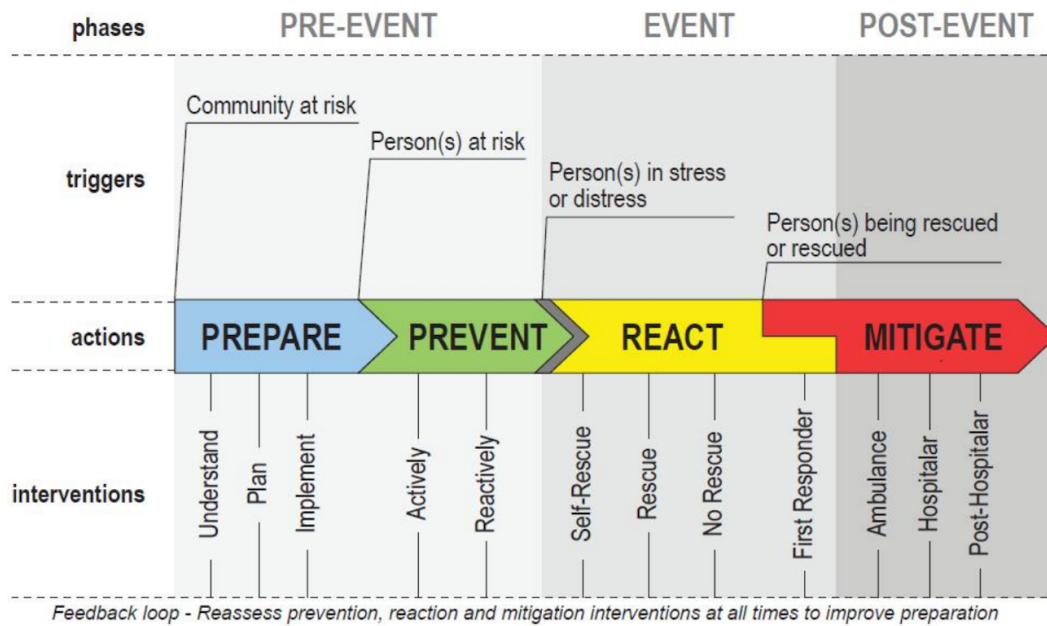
phases PRE-EVENT EVENT POST-EVENT

triggers

Community at risk

Person(s) at risk

Person(s) in stress or distress

Person(s) being rescued or rescued

actions

PREPARE

PREVENT

REACT

MITIGATE

interventions

Understand

Plan

Implement

Actively

Reactively

Self-Rescue

Rescue

No Rescue

First Responder

Ambulance

Hospitalar

Post-Hospitalar

Feedback loop - Reassess prevention, reaction and mitigation interventions at all times to improve preparation